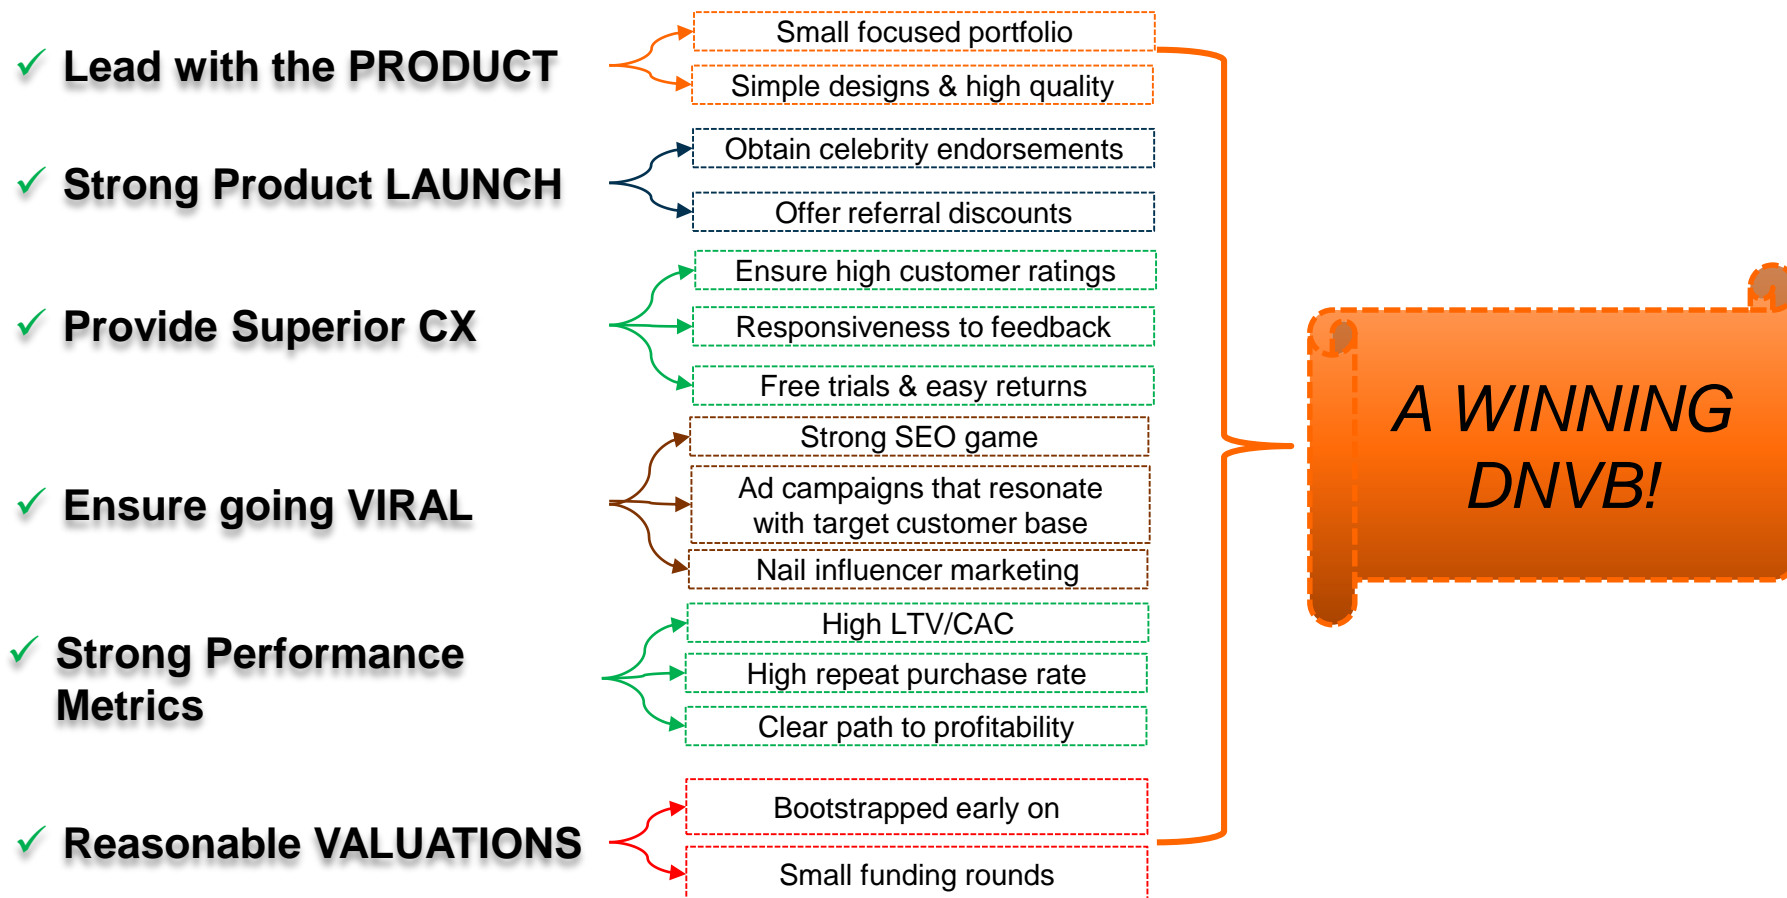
✓ Lead with the PRODUCT

Small focused portfolio

Simple designs & high quality

✓ Strong Product LAUNCH

Obtain celebrity endorsements

Offer referral discounts

✓ Provide Superior CX

Ensure high customer ratings

Responsiveness to feedback

Free trials & easy returns

✓ Ensure going VIRAL

Strong SEO game

Ad campaigns that resonate with target customer base

Nail influencer marketing

✓ Strong Performance Metrics

High LTV/CAC

High repeat purchase rate

Clear path to profitability

✓ Reasonable VALUATIONS

Bootstrapped early on

Small funding rounds

A WINNING DNVB!